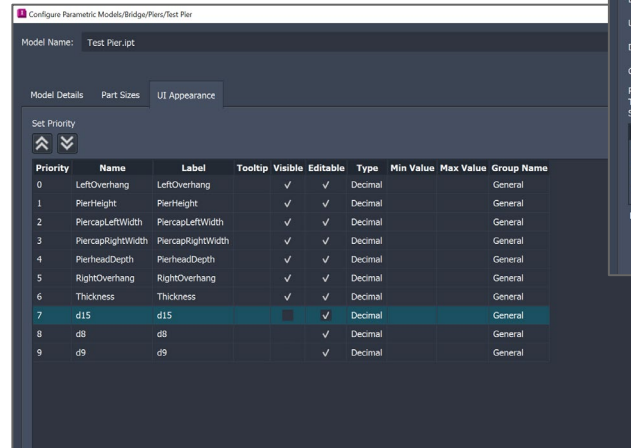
Configure Parametric Models/Bridge/Piers/Test Pier

Model Name: Test Pier.ipt

Model Details Part Sizes UI Appearance

Set Priority

| Priority | Name | Label | Tooltip | Visible | Editable | Type | Min Value | Max Value | Group Name |
|---|---|---|---|---|---|---|---|---|---|
| 0 | LeftOverhang | LeftOverhang | | ✓ | ✓ | Decimal | | | General |
| 1 | PierHeight | PierHeight | | ✓ | ✓ | Decimal | | | General |
| 2 | PiercapLeftWidth | PiercapLeftWidth | | ✓ | ✓ | Decimal | | | General |
| 3 | PiercapRightWidth | PiercapRightWidth | | ✓ | ✓ | Decimal | | | General |
| 4 | PierheadDepth | PierheadDepth | | ✓ | ✓ | Decimal | | | General |
| 5 | RightOverhang | RightOverhang | | ✓ | ✓ | Decimal | | | General |
| 6 | Thickness | Thickness | | ✓ | ✓ | Decimal | | | General |
| 7 | d15 | d15 | | | ✓ | Decimal | | | General |
| 8 | d8 | d8 | | | ✓ | Decimal | | | General |
| 9 | d9 | d9 | | | ✓ | Decimal | | | General |